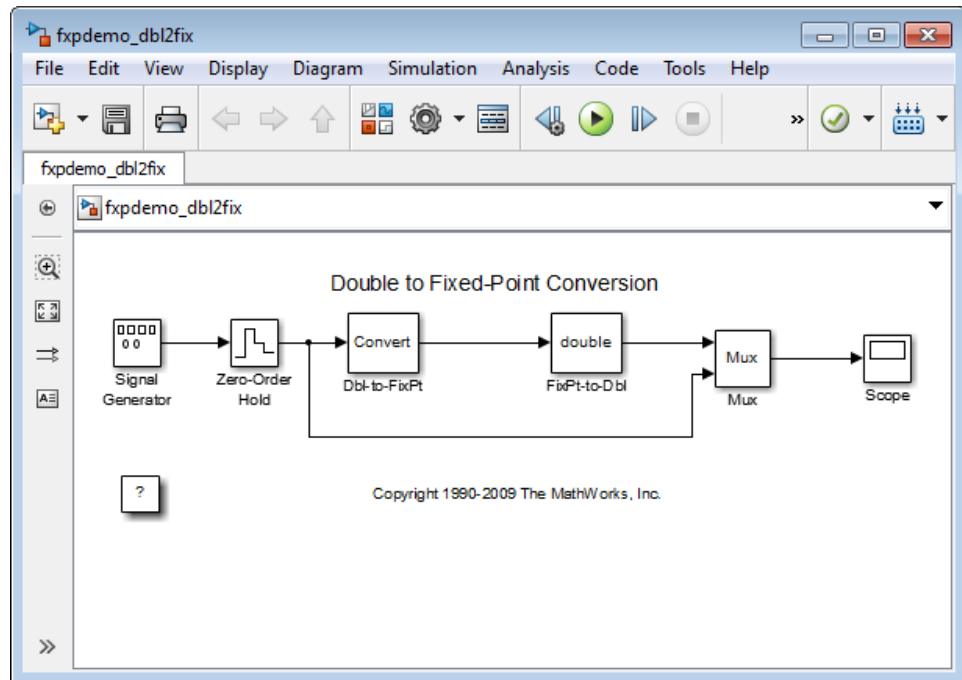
fxpdemo_dbl2fix

File Edit View Display Diagram Simulation Analysis Code Tools Help

fxpdemo_dbl2fix

fxpdemo_dbl2fix

Double to Fixed-Point Conversion

Signal Generator

Zero-Order Hold

Convert
Dbl-to-FixPt

double
FixPt-to-Dbl

Mux
Mux

Scope

?

Copyright 1990-2009 The MathWorks, Inc.